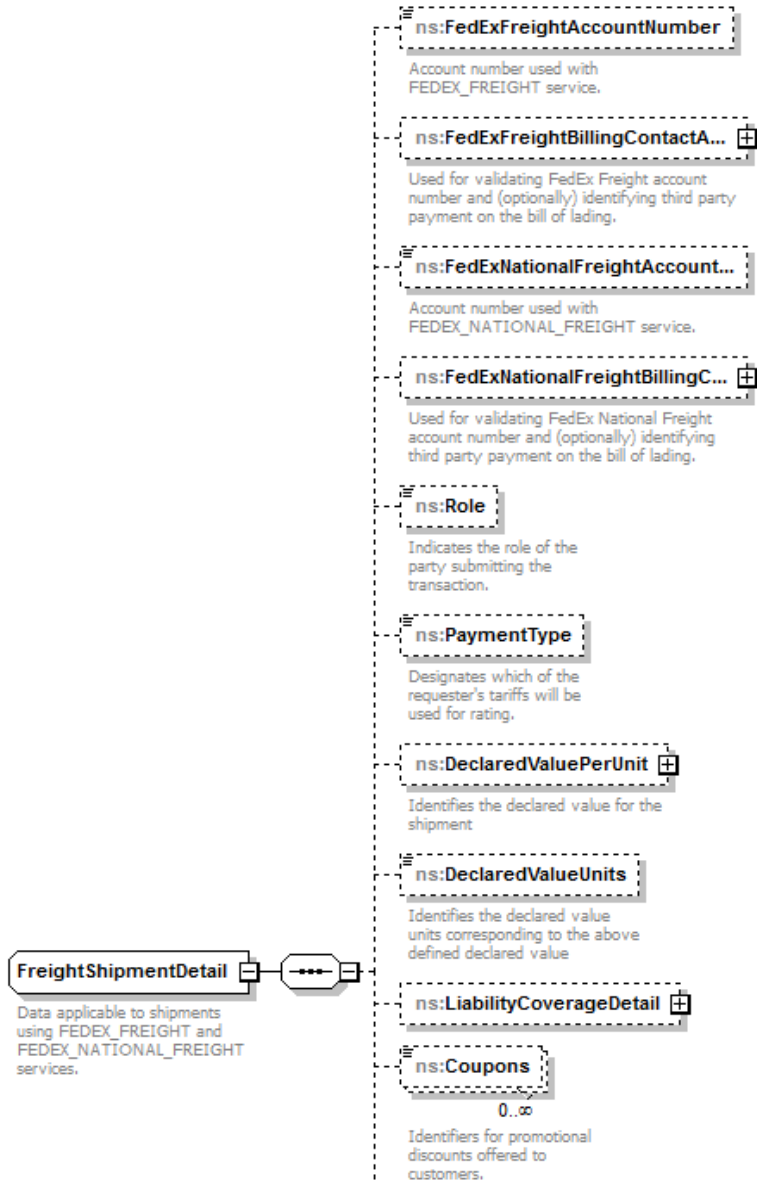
ns:FedExFreightAccountNumber

Account number used with FEDEX_FREIGHT service.

ns:FedExFreightBillingContactA...

Used for validating FedEx Freight account number and (optionally) identifying third party payment on the bill of lading.

ns:FedExNationalFreightAccount...

Account number used with FEDEX_NATIONAL_FREIGHT service.

ns:FedExNationalFreightBillingC...

Used for validating FedEx National Freight account number and (optionally) identifying third party payment on the bill of lading.

ns:Role

Indicates the role of the party submitting the transaction.

ns:PaymentType

Designates which of the requester's tariffs will be used for rating.

ns:DeclaredValuePerUnit

Identifies the declared value for the shipment

ns:DeclaredValueUnits

Identifies the declared value units corresponding to the above defined declared value

FreightShipmentDetail

Data applicable to shipments using FEDEX_FREIGHT and FEDEX_NATIONAL_FREIGHT services.

ns:LiabilityCoverageDetail

ns:Coupons

0..∞

Identifiers for promotional discounts offered to customers.